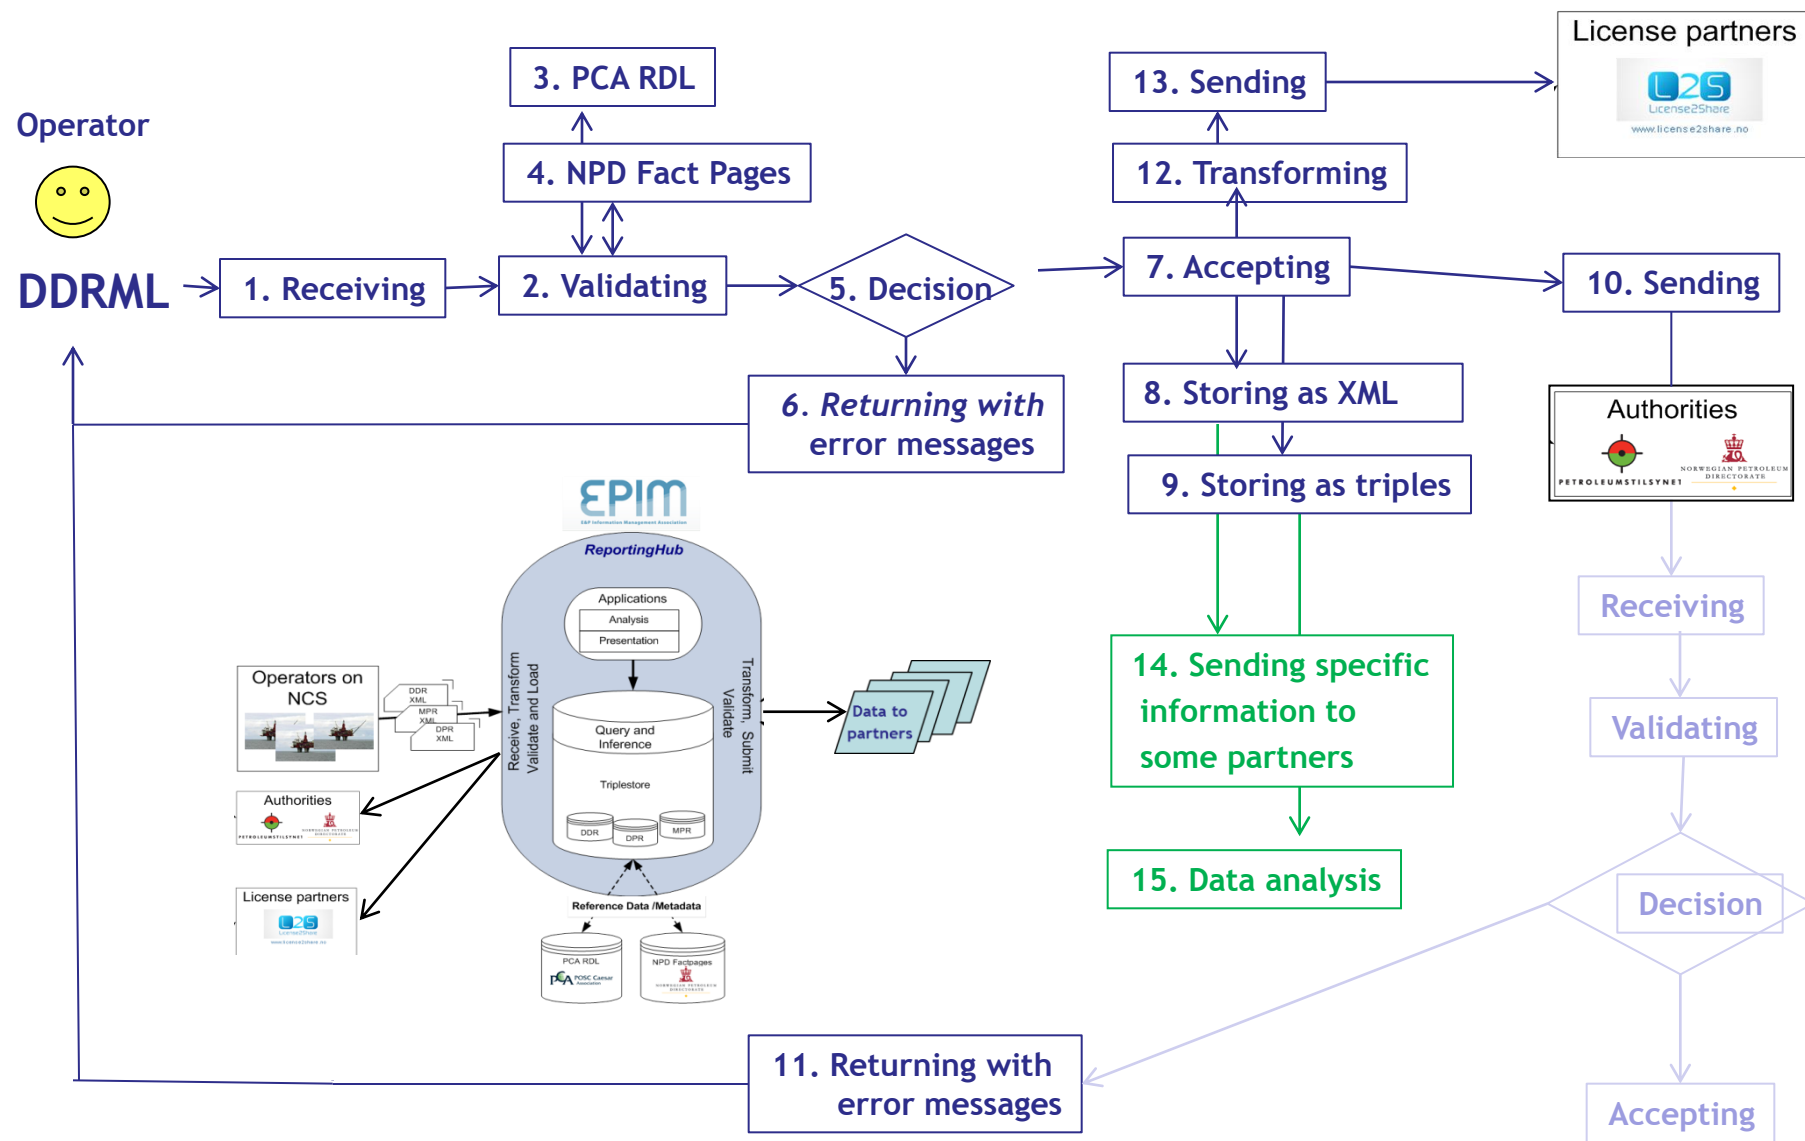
Operator

DDRML

1. Receiving

2. Validating

3. PCA RDL

4. NPD Fact Pages

5. Decision

6. Returning with error messages

13. Sending

12. Transforming

7. Accepting

8. Storing as XML

9. Storing as triples

10. Sending

License partners

L2S License2Share www.license2share.no

Authorities

PETROLEUMSTILSYNET

NORWEGIAN PETROLEUM DIRECTORATE

14. Sending specific information to some partners

15. Data analysis

EPIM

ReportingHub

Applications

Analysis

Presentation

Receive, Transform Validate and Load

Transform, Submit Validate

Query and Inference

Triplestore

DDR

DPR

MPR

Operators on NCS

DDR XML

MPR XML

DPR XML

Data to partners

Authorities

License partners

Reference Data /Metadata

PCA RDL

POSC Caesar Association

NPD Factpages

Receiving

Validating

Decision

Accepting

11. Returning with error messages